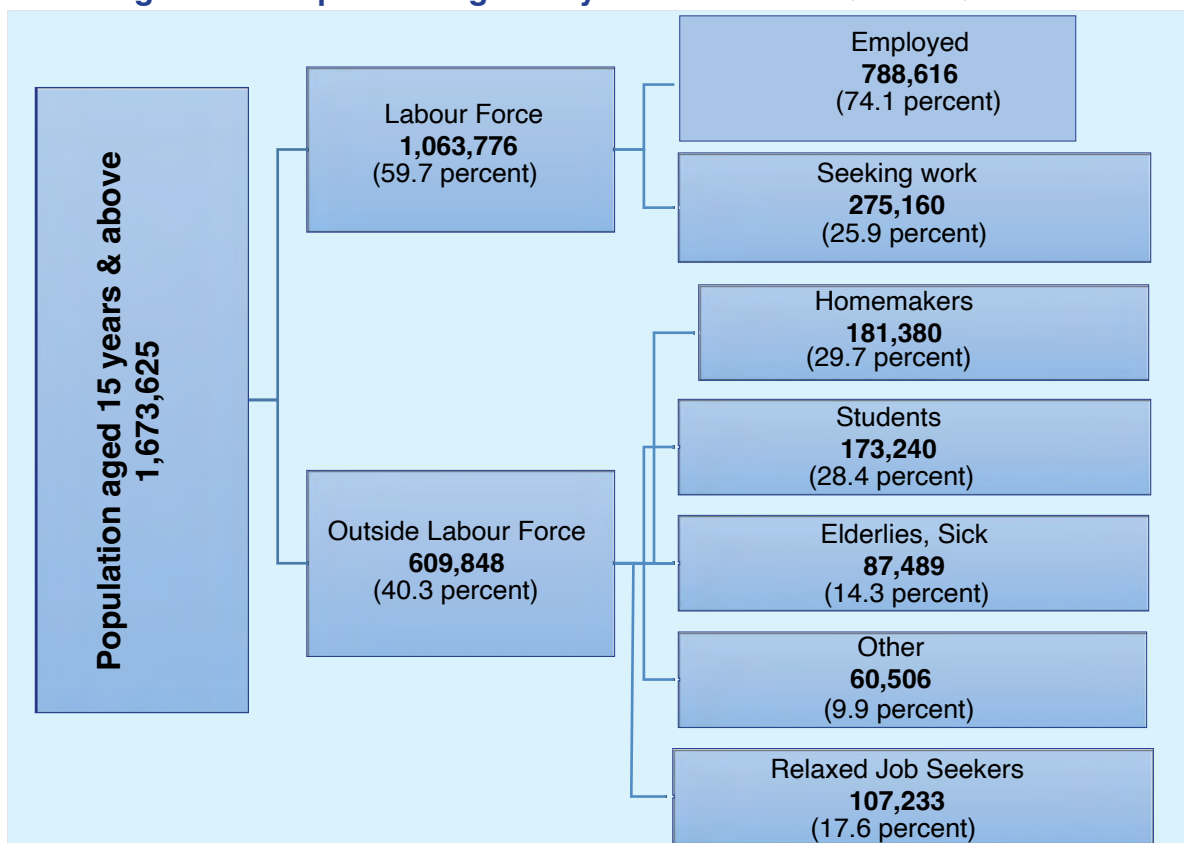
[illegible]

Population aged 15 years & above
1,673,625

Labour Force
1,063,776
(59.7 percent)

Employed
788,616
(74.1 percent)

Seeking work
275,160
(25.9 percent)

Outside Labour Force
609,848
(40.3 percent)

Homemakers
181,380
(29.7 percent)

Students
173,240
(28.4 percent)

Elderlies, Sick
87,489
(14.3 percent)

Other
60,506
(9.9 percent)

Relaxed Job Seekers
107,233
(17.6 percent)